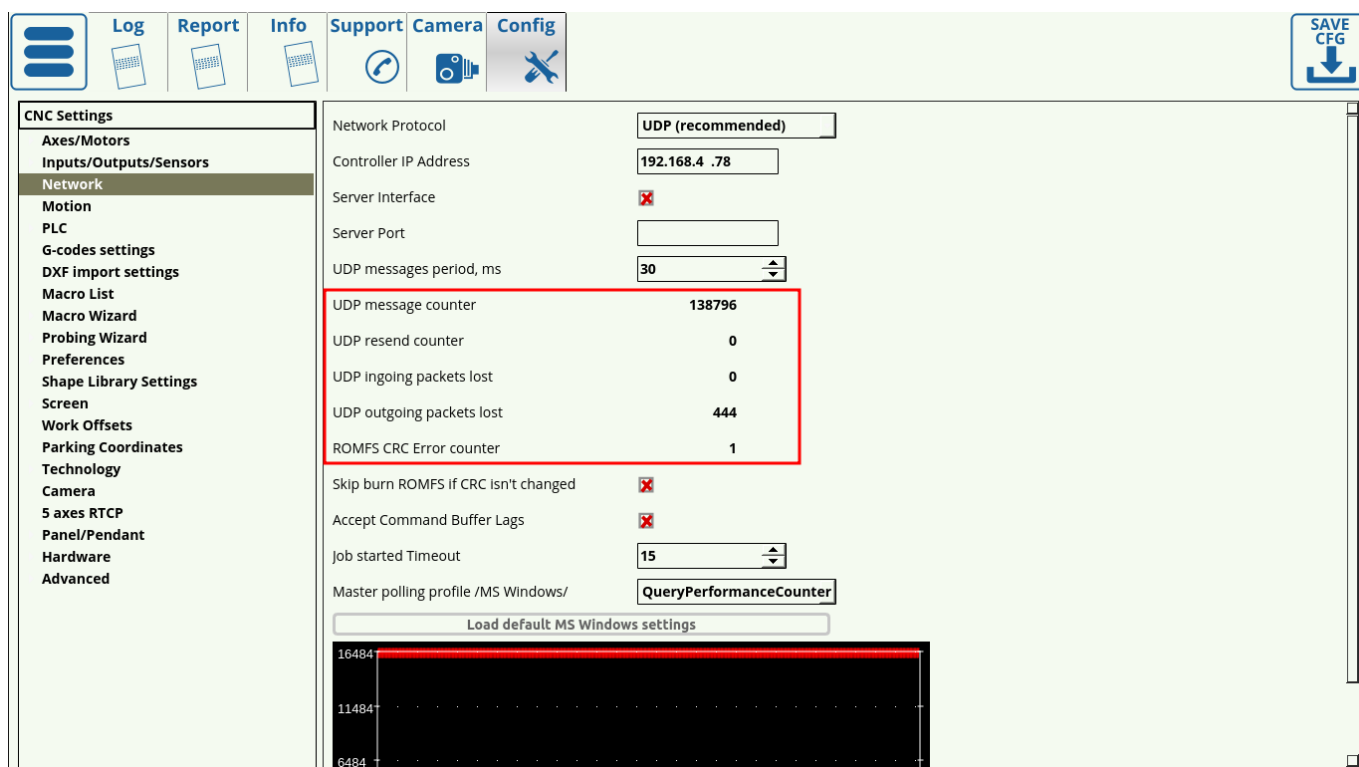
Log Report Info Support Camera Config

SAVE CFG

CNC Settings
Axes/Motors
Inputs/Outputs/Sensors
Network
Motion
PLC
G-codes settings
DXF import settings
Macro List
Macro Wizard
Probing Wizard
Preferences
Shape Library Settings
Screen
Work Offsets
Parking Coordinates
Technology
Camera
5 axes RTCP
Panel/Pendant
Hardware
Advanced

| | |
|---|---|
| Network Protocol | UDP (recommended) |
| Controller IP Address | 192.168.4 .78 |
| Server Interface | |
| Server Port | |
| UDP messages period, ms | 30 |
| UDP message counter | 138796 |
| UDP resend counter | 0 |
| UDP ingoing packets lost | 0 |
| UDP outgoing packets lost | 444 |
| ROMFS CRC Error counter | 1 |
| Skip burn ROMFS if CRC isn't changed | |
| Accept Command Buffer Lags | |
| Job started Timeout | 15 |
| Master polling profile /MS Windows/ | QueryPerformanceCounter |

Load default MS Windows settings

16484
11484
6484